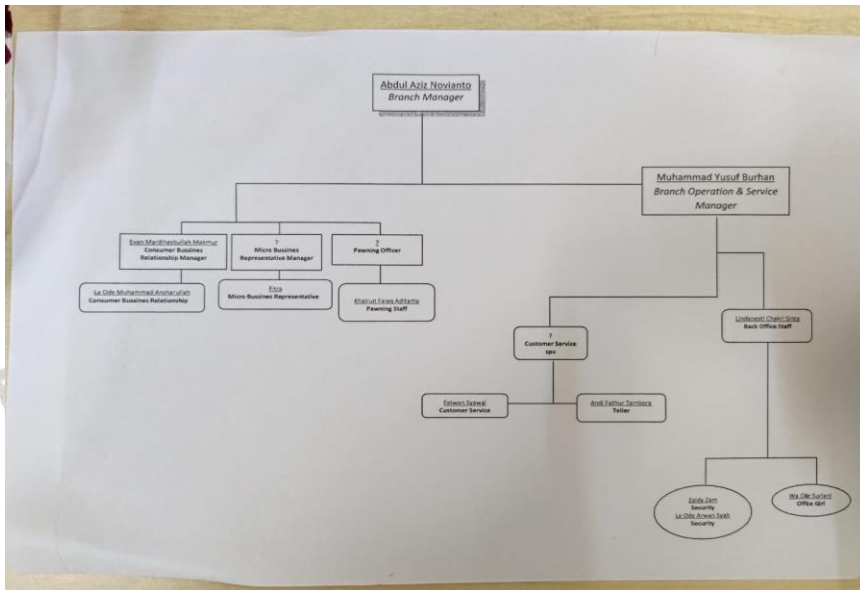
Abdul Aziz Novianto
Branch Manager

Muhammad Yusuf Burhan
Branch Operation & Service Manager

Evan Mardhiatullah Makmur
Consumer Bussines Relationship Manager

?
Micro Bussines Representative Manager

?
Pawning Officer

La Ode Muhammad Ansharullah
Consumer Bussines Relationship

Fitra
Micro Bussines Representative

Khairun Faiqq Adituma
Pawning Staff

?
Customer Service spv

Undanesti Chairi Ginta
Back Office Staff

Fatwori Syawal
Customer Service

Andi Fathur Tamborg
Teller

Zaidy Zam
Security
La Ode Anwari Syah
Security

Wa Ode Surlani
Office Girl